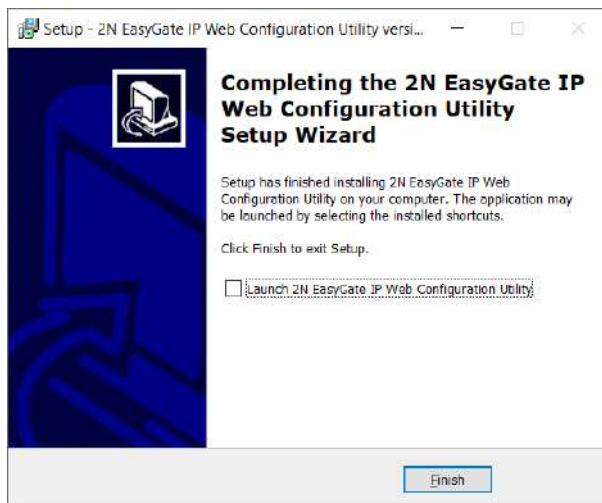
Setup - 2N EasyGate IP Web Configuration Utility versi...

Completing the 2N EasyGate IP Web Configuration Utility Setup Wizard

Setup has finished installing 2N EasyGate IP Web Configuration Utility on your computer. The application may be launched by selecting the installed shortcuts.

Click Finish to exit Setup.

Launch 2N EasyGate IP Web Configuration Utility

Finish